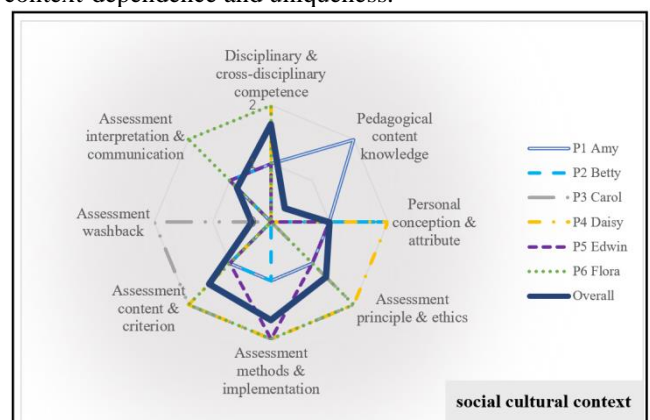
context-dependence and uniqueness.

Disciplinary & cross-disciplinary competence

2

Pedagogical content knowledge

Personal conception & attribute

Assessment principle & ethics

Assessment methods & implementation

Assessment content & criterion

Assessment washback

Assessment interpretation & communication

P1 Amy
P2 Betty
P3 Carol
P4 Daisy
P5 Edwin
P6 Flora
Overall

social cultural context